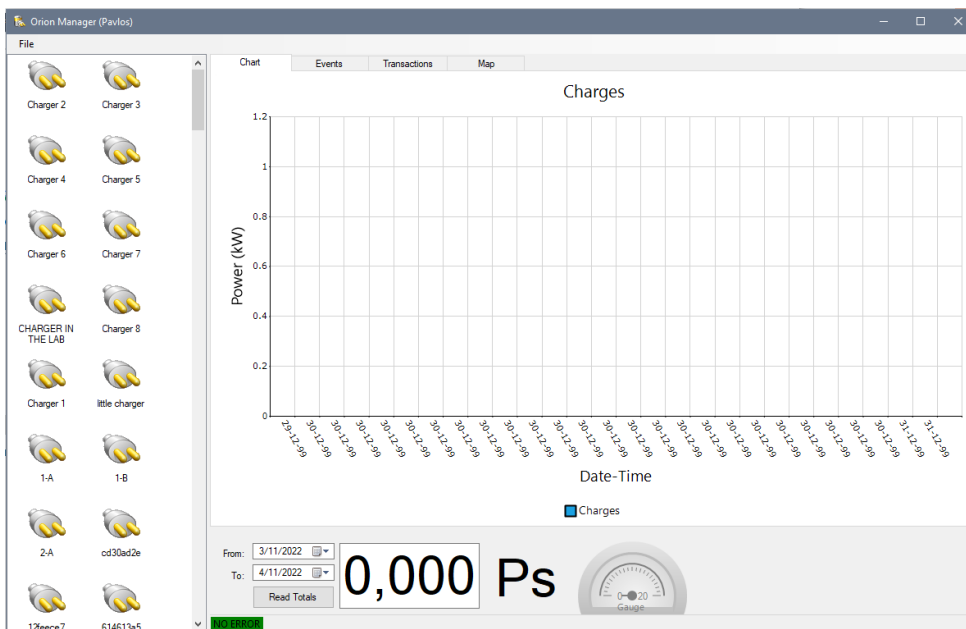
Orion Manager (Pavlos)

File

Charger 2
Charger 3
Charger 4
Charger 5
Charger 6
Charger 7
CHARGER IN THE LAB
Charger 8
Charger 1
little charger
1-A
1-B
2-A
cd30ad2e
12feece7
614613a5

Chart | Events | Transactions | Map

Charges

Power (kW)

1.2
1
0.8
0.6
0.4
0.2
0

29-12-99
30-12-99
30-12-99
30-12-99
30-12-99
30-12-99
30-12-99
30-12-99
30-12-99
30-12-99
30-12-99
30-12-99
30-12-99
30-12-99
30-12-99
30-12-99
30-12-99
30-12-99
30-12-99
30-12-99
30-12-99
30-12-99
30-12-99
30-12-99
30-12-99
30-12-99
31-12-99
31-12-99

Date-Time

Charges

From: 3/11/2022
To: 4/11/2022
Read Totals

0,000 Ps

0 20
Gauge

NO ERROR